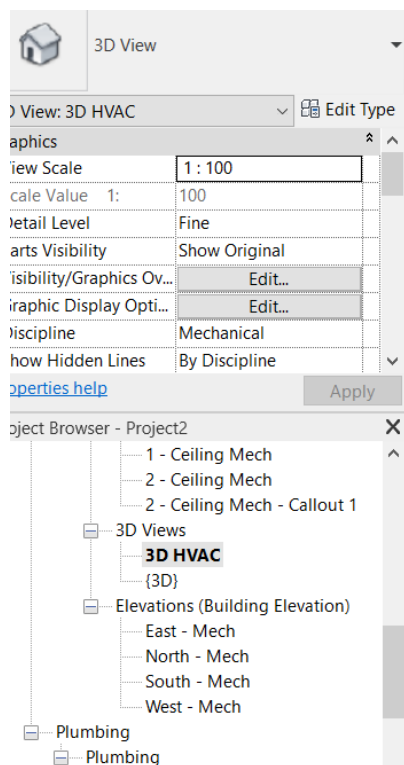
3D View

D View: 3D HVAC
Edit Type

| aphics | |
|---|---|
| View Scale | 1 : 100 |
| cale Value 1: | 100 |
| Detail Level | Fine |
| arts Visibility | Show Original |
| Visibility/Graphics Ov... | Edit... |
| Graphic Display Opti... | Edit... |
| Discipline | Mechanical |
| how Hidden Lines | By Discipline |

operties help
Apply

oject Browser - Project2

1 - Ceiling Mech
2 - Ceiling Mech
2 - Ceiling Mech - Callout 1
3D Views
3D HVAC
{3D}
Elevations (Building Elevation)
East - Mech
North - Mech
South - Mech
West - Mech
Plumbing
Plumbing